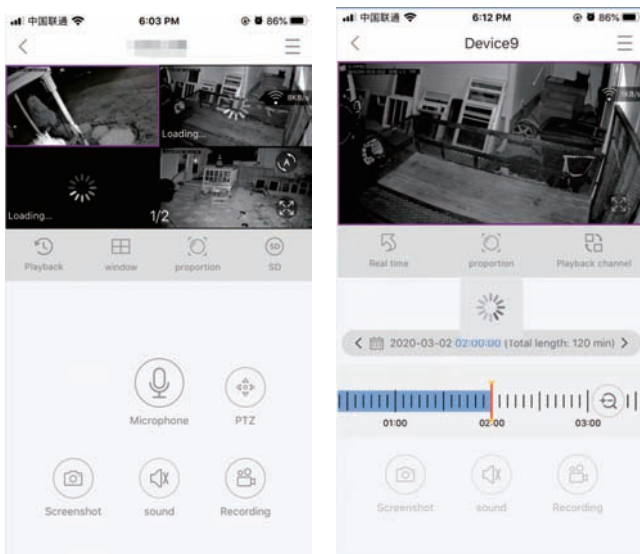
中国联通 6:03 PM 86%

Loading...

Loading...

1/2

Playback

window

proportion

SD

Microphone

PTZ

Screenshot

sound

Recording

中国联通 6:12 PM 86%

Device9

Real time

proportion

Playback channel

2020-03-02 02:00:00 (Total length: 120 min)

01:00

02:00

03:00

Screenshot

sound

Recording